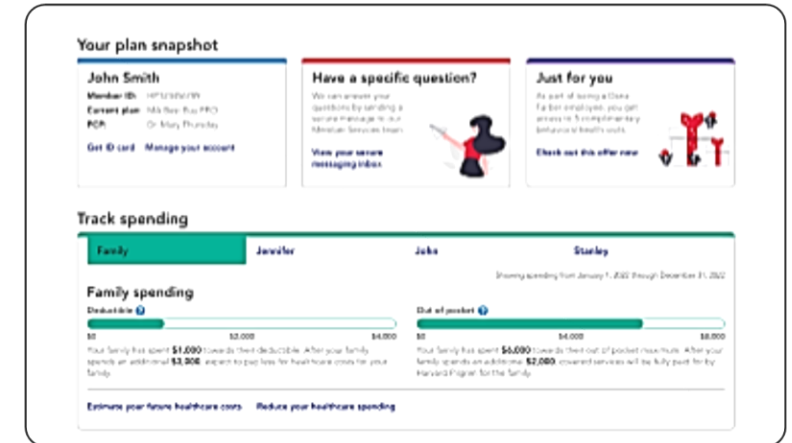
Your plan snapshot

John Smith
Member ID: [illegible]
Current plan: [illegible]
PCP: Dr. Mary Thursday

Get ID card Manage your account

Have a specific question?
We can answer your questions by sending a secure message to our Member Services team.

View your secure messaging inbox

Just for you
As part of being a Dana Farber employee, you get access to 5 complimentary behavioral health visits.

Check out this offer now

Track spending

Family Jennifer John Stanley

Showing spending from January 1, 2022 through December 31, 2022

Family spending

Deductible

$0 $2,000 $4,000

Your family has spent $1,000 towards their deductible. After your family spends an additional $3,000, expect to pay less for healthcare costs for your family.

Out of pocket

$0 $4,000 $8,000

Your family has spent $6,000 towards their out of pocket maximum. After your family spends an additional $2,000, covered services will be fully paid for by Harvard Pilgrim for the family.

Estimate your future healthcare costs Reduce your healthcare spending